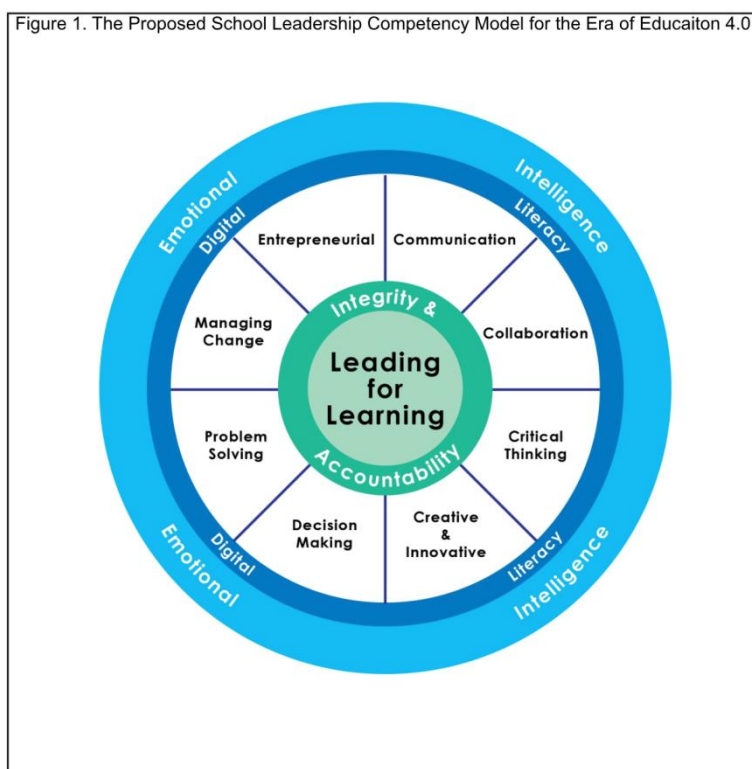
Figure 1. The Proposed School Leadership Competency Model for the Era of Educaiton 4.0

Emotional
Intelligence
Digital
Literacy
Entrepreneurial
Communication
Managing Change
Collaboration
Integrity &
Leading for Learning
Accountability
Problem Solving
Critical Thinking
Decision Making
Creative & Innovative
Digital
Literacy
Emotional
Intelligence